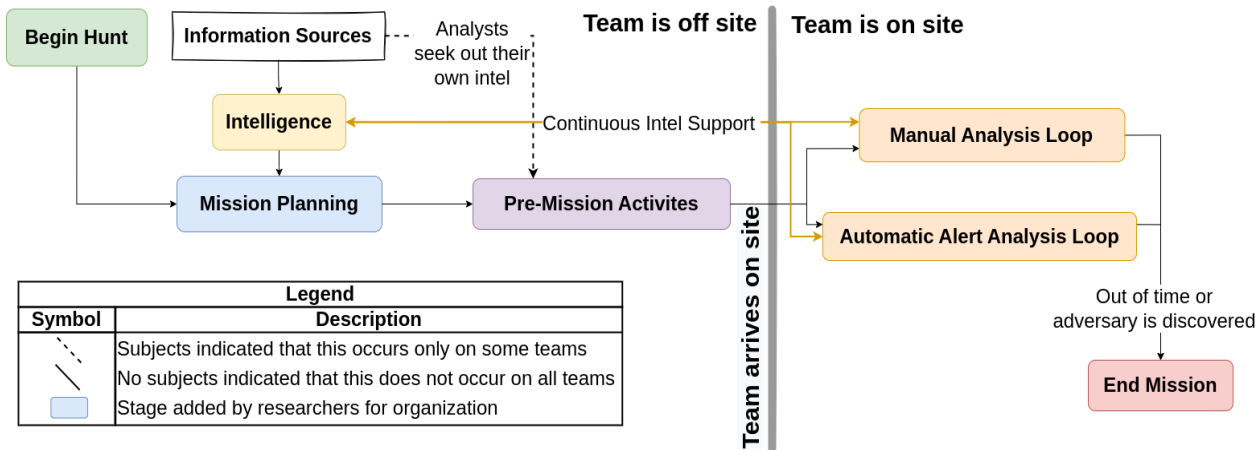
Begin Hunt

Information Sources

Analysts seek out their own intel

Team is off site

Team is on site

Intelligence

Continuous Intel Support

Manual Analysis Loop

Mission Planning

Pre-Mission Activites

Automatic Alert Analysis Loop

Team arrives on site

Out of time or adversary is discovered

End Mission

| Legend | |
|---|---|
| Symbol | Description |
| | Subjects indicated that this occurs only on some teams |
| | No subjects indicated that this does not occur on all teams |
| | Stage added by researchers for organization |